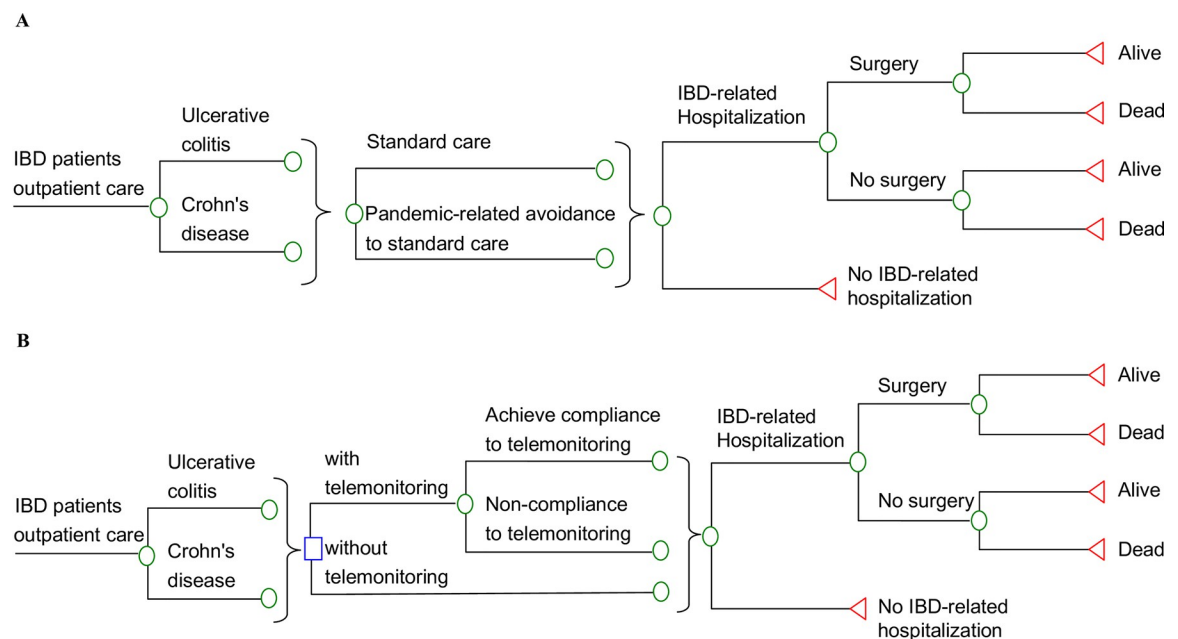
A

IBD patients outpatient care

Ulcerative colitis

Crohn's disease

Standard care

Pandemic-related avoidance to standard care

IBD-related Hospitalization

Surgery

Alive

Dead

No surgery

Alive

Dead

No IBD-related hospitalization

B

IBD patients outpatient care

Ulcerative colitis

Crohn's disease

with telemonitoring

without telemonitoring

Achieve compliance to telemonitoring

Non-compliance to telemonitoring

IBD-related Hospitalization

Surgery

Alive

Dead

No surgery

Alive

Dead

No IBD-related hospitalization